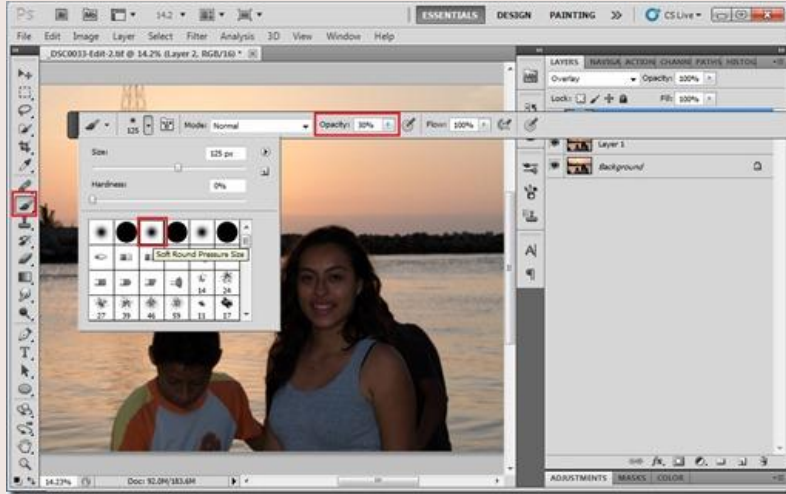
Ps Mb 14.2 ESSENTIALS DESIGN PAINTING >> CS Live

File Edit Image Layer Select Filter Analysis 3D View Window Help

_DSC0033-Edit-2.tif @ 14.2% (Layer 2, RGB/16) *

125 Mode: Normal Opacity: 30% Flow: 100%

Size: 125 px

Hardness: 0%

Soft Round Pressure Size

14 24 27 39 46 59 11 17

LAYERS NAVIGA ACTION CHANNE PATHS HISTOR

Overlay Opacity: 100%

Lock: Fill: 100%

Layer 1

Background

ADJUSTMENTS MASKS COLOR

14.23% Doc: 92.0M/183.6M